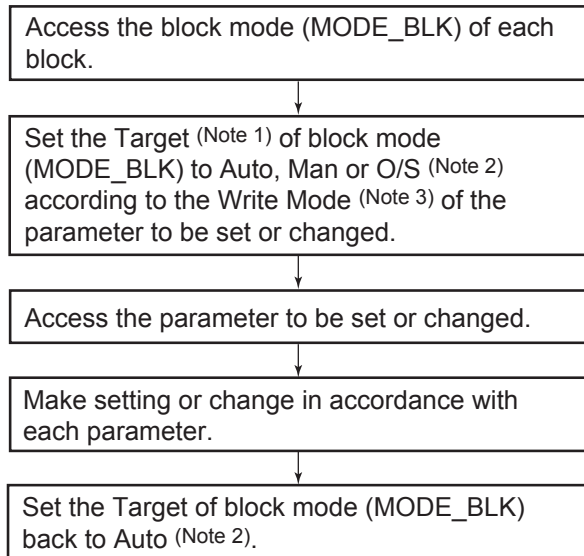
Access the block mode (MODE_BLK) of each block.

Set the Target (Note 1) of block mode (MODE_BLK) to Auto, Man or O/S (Note 2) according to the Write Mode (Note 3) of the parameter to be set or changed.

Access the parameter to be set or changed.

Make setting or change in accordance with each parameter.

Set the Target of block mode (MODE_BLK) back to Auto (Note 2).